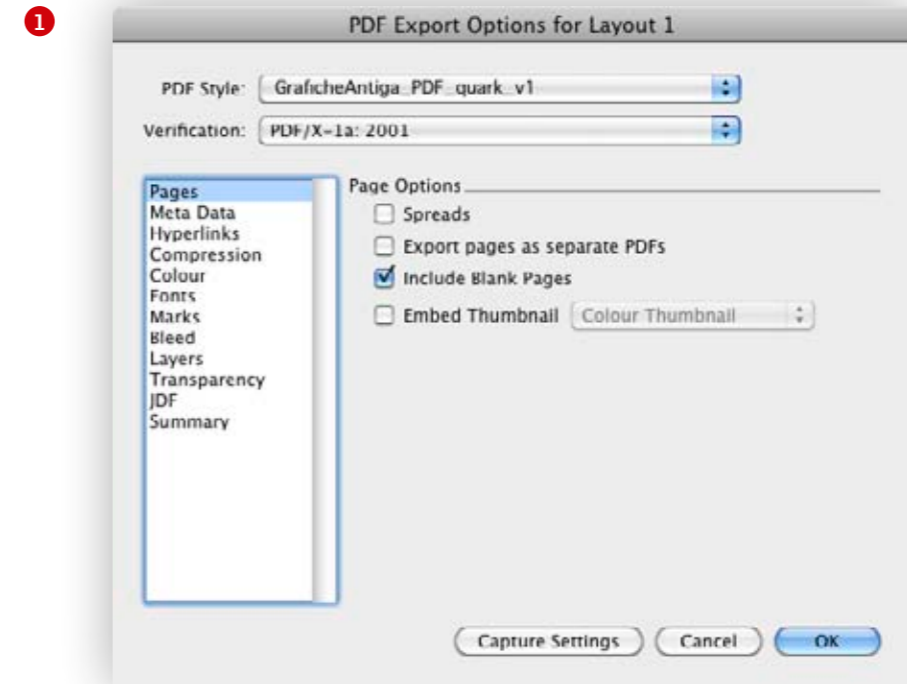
1

PDF Export Options for Layout 1

PDF Style: GraficheAntiga_PDF_quark_v1

Verification: PDF/X-1a: 2001

Pages
Meta Data
Hyperlinks
Compression
Colour
Fonts
Marks
Bleed
Layers
Transparency
JDF
Summary

Page Options

Spreads

Export pages as separate PDFs

Include Blank Pages

Embed Thumbnail Colour Thumbnail

Capture Settings Cancel OK